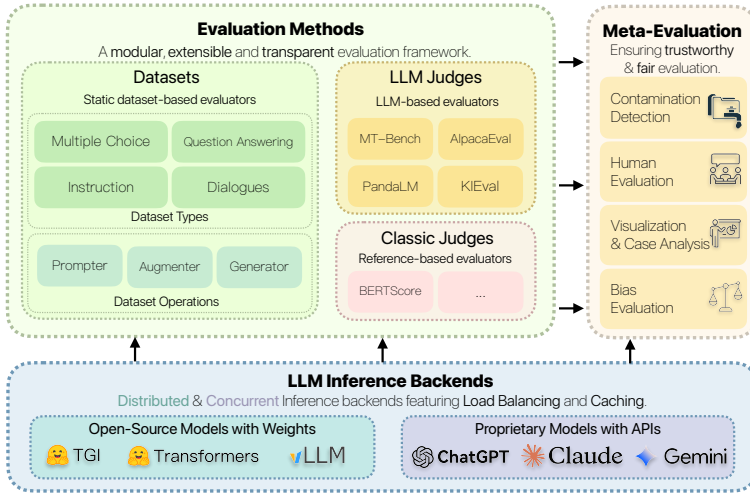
Evaluation Methods

A modular, extensible and transparent evaluation framework.

Datasets

Static dataset-based evaluators

Multiple Choice

Question Answering

Instruction

Dialogues

Dataset Types

Prompter

Augmenter

Generator

Dataset Operations

LLM Judges

LLM-based evaluators

MT-Bench

AlpacaEval

PandaLM

KIEval

Classic Judges

Reference-based evaluators

BERTScore

...

Meta-Evaluation

Ensuring trustworthy & fair evaluation.

Contamination Detection

Human Evaluation

Visualization & Case Analysis

Bias Evaluation

LLM Inference Backends

Distributed & Concurrent Inference backends featuring Load Balancing and Caching.

Open-Source Models with Weights

TGI

Transformers

vLLM

Proprietary Models with APIs

ChatGPT

Claude

Gemini